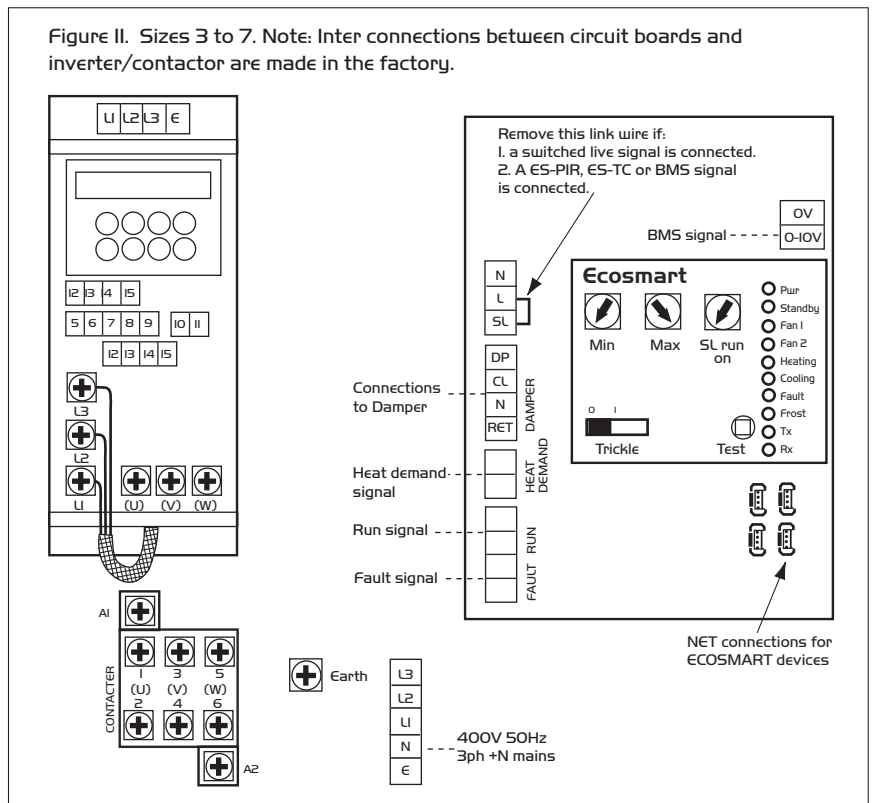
Figure 11. Sizes 3 to 7. Note: Inter connections between circuit boards and inverter/contactor are made in the factory.

L1 L2 L3 E

12 13 14 15
5 6 7 8 9 10 11
12 13 14 15

L3
L2
L1 (U) (V) (W)

A1

1 (U) 3 (V) 5 (W)
2 4 6
CONTACTER

A2

Earth

L3
L2
L1
N
E

400V 50Hz 3ph +N mains

Remove this link wire if:
1. a switched live signal is connected.
2. A ES-PIR, ES-TC or BMS signal is connected.

0V
0-10V
BMS signal

N
L
SL

DP
CL
N
RET
DAMPER

Connections to Damper

Heat demand signal
HEAT DEMAND

Run signal
RUN

Fault signal
FAULT

Ecosmart

Min Max SL run on

0 1
Trickle

Test

Pwr
Standby
Fan 1
Fan 2
Heating
Cooling
Fault
Frost
Tx
Rx

NET connections for ECOSMART devices